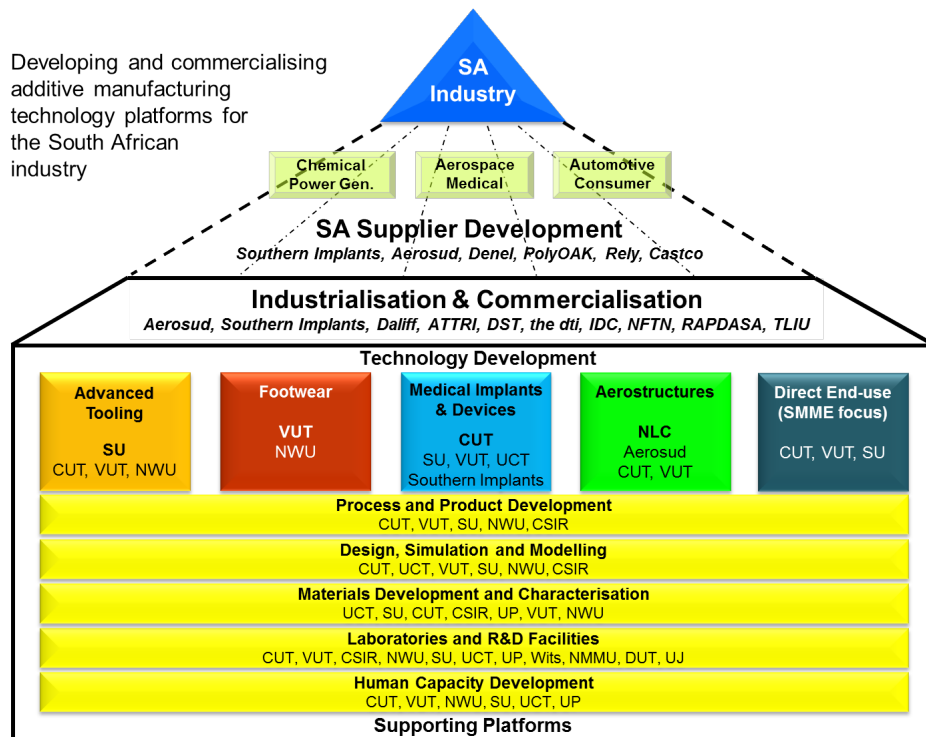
Developing and commercialising additive manufacturing technology platforms for the South African industry

SA Industry

Chemical Power Gen.

Aerospace Medical

Automotive Consumer

SA Supplier Development
Southern Implants, Aerosud, Denel, PolyOAK, Rely, Castco

Industrialisation & Commercialisation
Aerosud, Southern Implants, Daliff, ATTRI, DST, the dti, IDC, NFTN, RAPDASA, TLIU

Technology Development

Advanced Tooling
SU
CUT, VUT, NWU

Footwear
VUT
NWU

Medical Implants & Devices
CUT
SU, VUT, UCT
Southern Implants

Aerostructures
NLC
Aerosud
CUT, VUT

Direct End-use (SMME focus)
CUT, VUT, SU

Process and Product Development
CUT, VUT, SU, NWU, CSIR

Design, Simulation and Modelling
CUT, UCT, VUT, SU, NWU, CSIR

Materials Development and Characterisation
UCT, SU, CUT, CSIR, UP, VUT, NWU

Laboratories and R&D Facilities
CUT, VUT, CSIR, NWU, SU, UCT, UP, Wits, NMMU, DUT, UJ

Human Capacity Development
CUT, VUT, NWU, SU, UCT, UP

Supporting Platforms